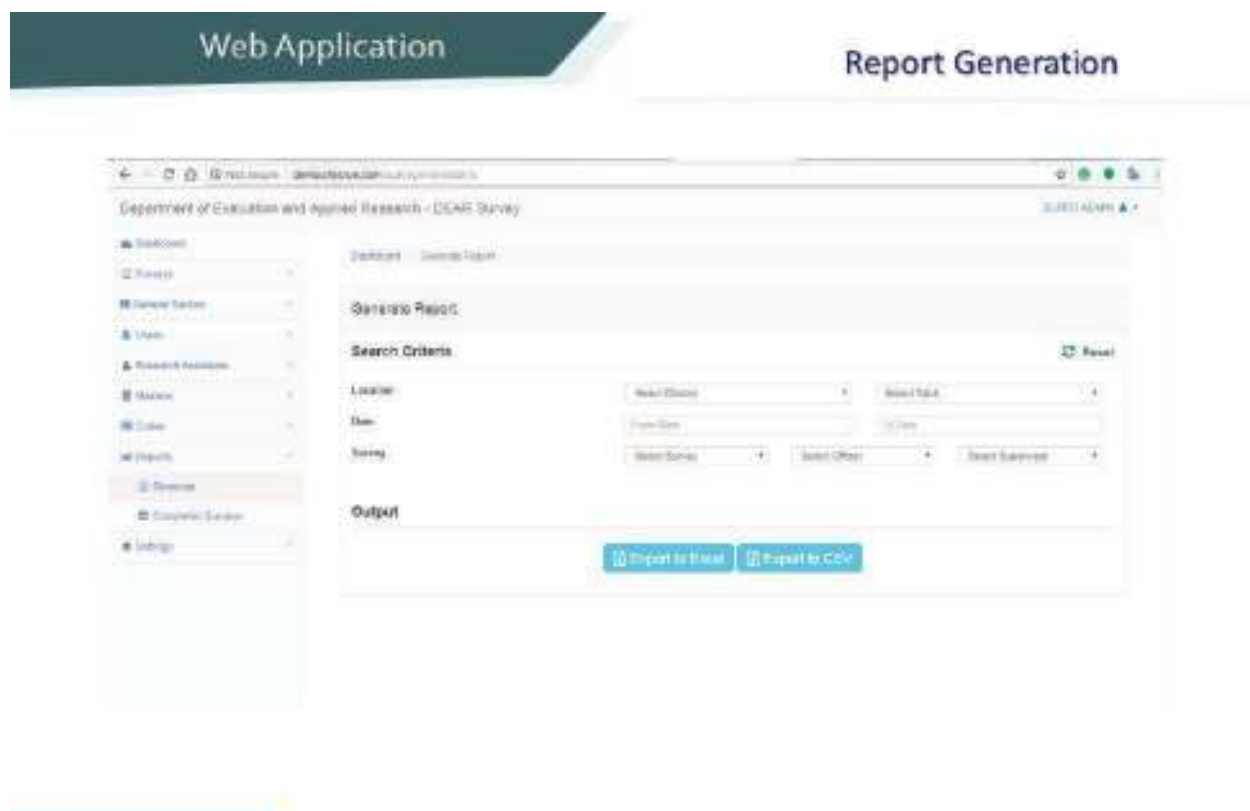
Web Application

Report Generation

Not secure | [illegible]

Department of Evaluation and Applied Research - DEAR Survey

SUPER ADMIN

Dashboard
Surveys
General Section
Users
Research Assistants
Masters
Codes
Reports
Response
Completed Surveys
Settings

Dashboard / Generate Report

Generate Report

Search Criteria

Reset

Location
Select District
Select Taluk

Date
From Date
To Date

Survey
Select Survey
Select Officer
Select Supervisor

Output

Export to Excel
Export to CSV